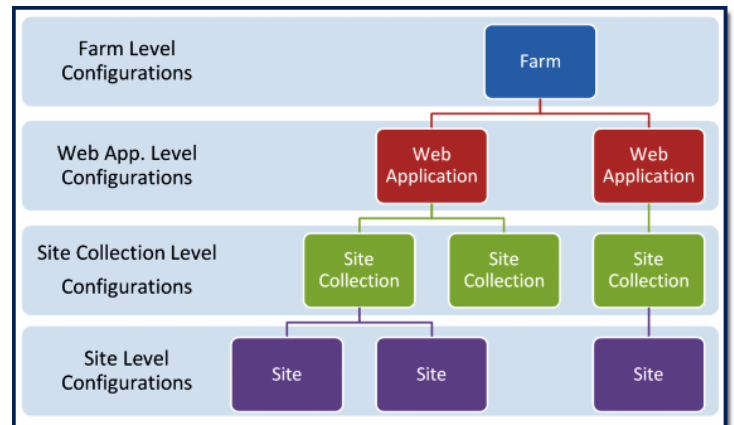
Farm Level Configurations

Farm

Web App. Level Configurations

Web Application

Web Application

Site Collection Level Configurations

Site Collection

Site Collection

Site Collection

Site Level Configurations

Site

Site

Site